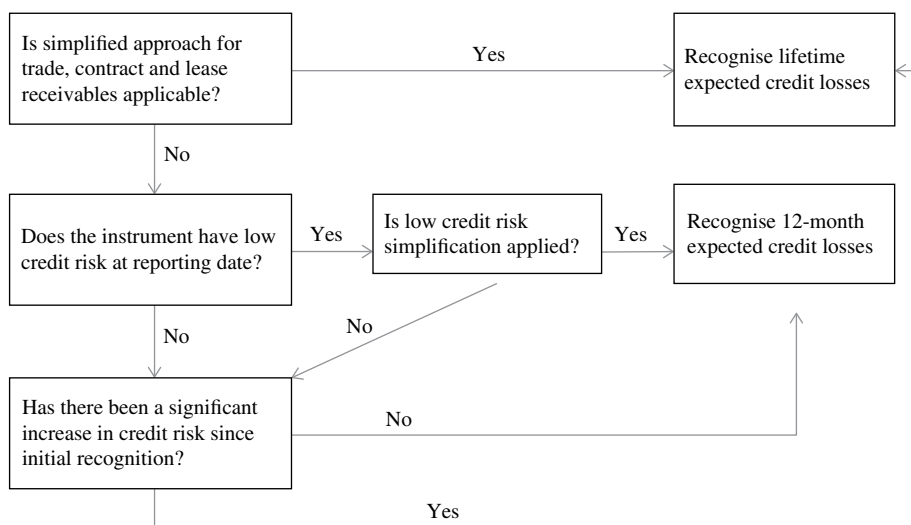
Is simplified approach for trade, contract and lease receivables applicable?

Yes

Recognise lifetime expected credit losses

No

Does the instrument have low credit risk at reporting date?

Yes

Is low credit risk simplification applied?

Yes

Recognise 12-month expected credit losses

No

No

Has there been a significant increase in credit risk since initial recognition?

No

Yes